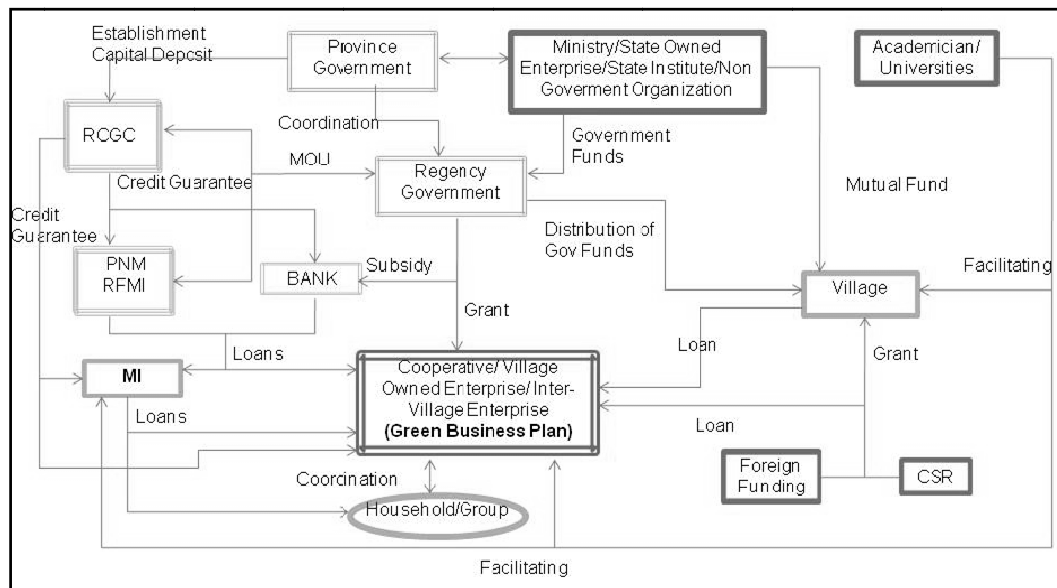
Establishment Capital Depcsit

Province Government

Ministry/State Owned Enterprise/State Institute/Non Goverment Organization

Acaderrician/ Universities

RCGC

Coordination

Government Funds

MOU

Credit Guarantee

Regency Government

Mutual Fund

Credit Guarantee

Distribution of Gov Funds

PNM RFMI

BANK

Subsidy

Facilitating

Village

Grant

Loans

Loan

Grant

MI

Cooperative/ Village Owned Enterprise/ Inter-Village Enterprise (Green Business Plan)

Loans

Loan

Coorcination

Foreign Funding

CSR

Household/Group

Facilitating